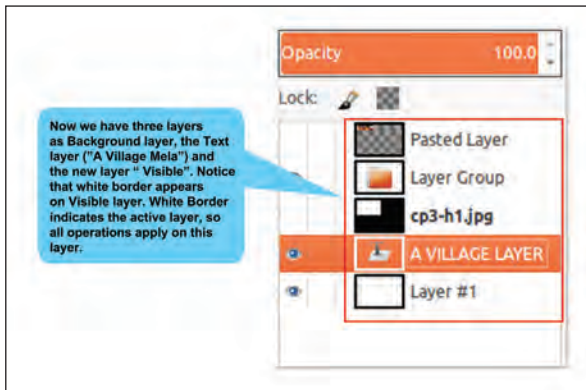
Now we have three layers as Background layer, the Text layer ("A Village Mela") and the new layer " Visible". Notice that white border appears on Visible layer. White Border indicates the active layer, so all operations apply on this layer.

Opacity 100.0

Lock:

Pasted Layer

Layer Group

cp3-h1.jpg

A VILLAGE LAYER

Layer #1